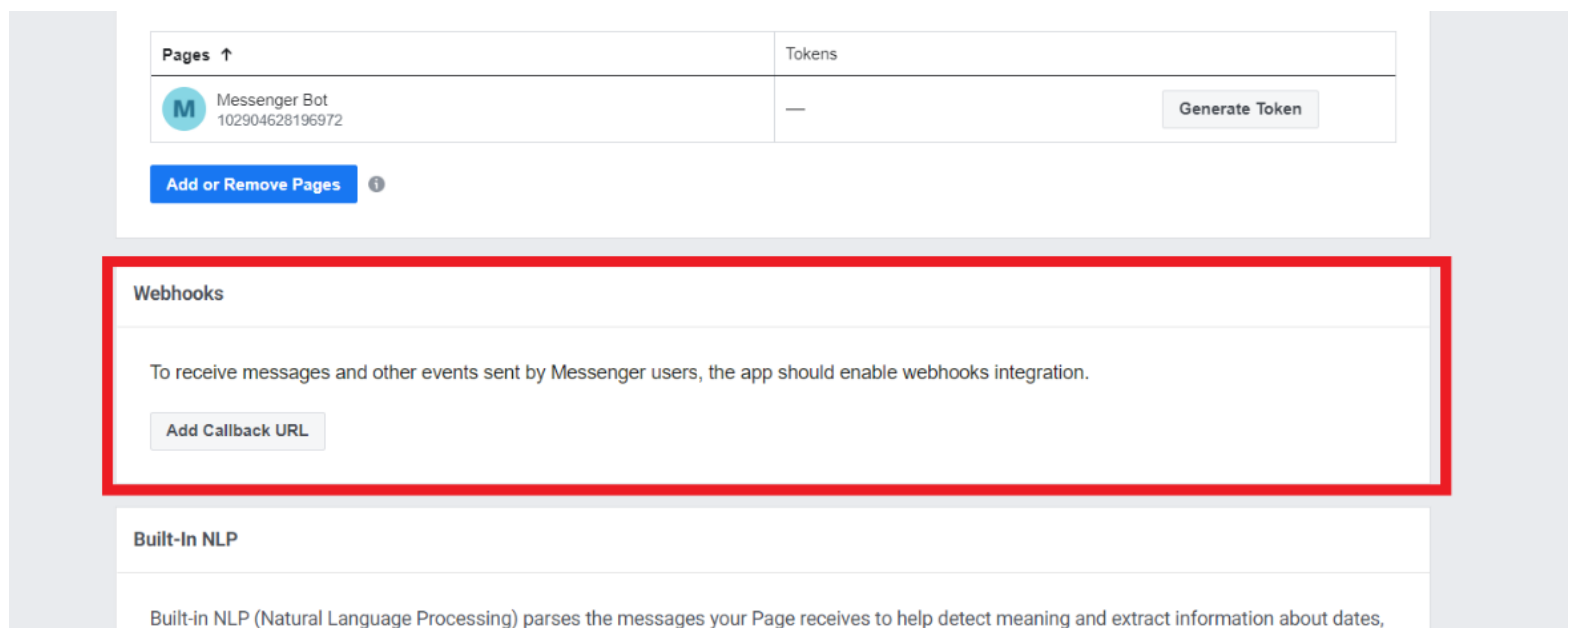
| Pages ↑ | Tokens |
|---|---|
| M Messenger Bot 102904628196972 | — Generate Token |

Add or Remove Pages

Webhooks

To receive messages and other events sent by Messenger users, the app should enable webhooks integration.

Add Callback URL

Built-In NLP

Built-in NLP (Natural Language Processing) parses the messages your Page receives to help detect meaning and extract information about dates,